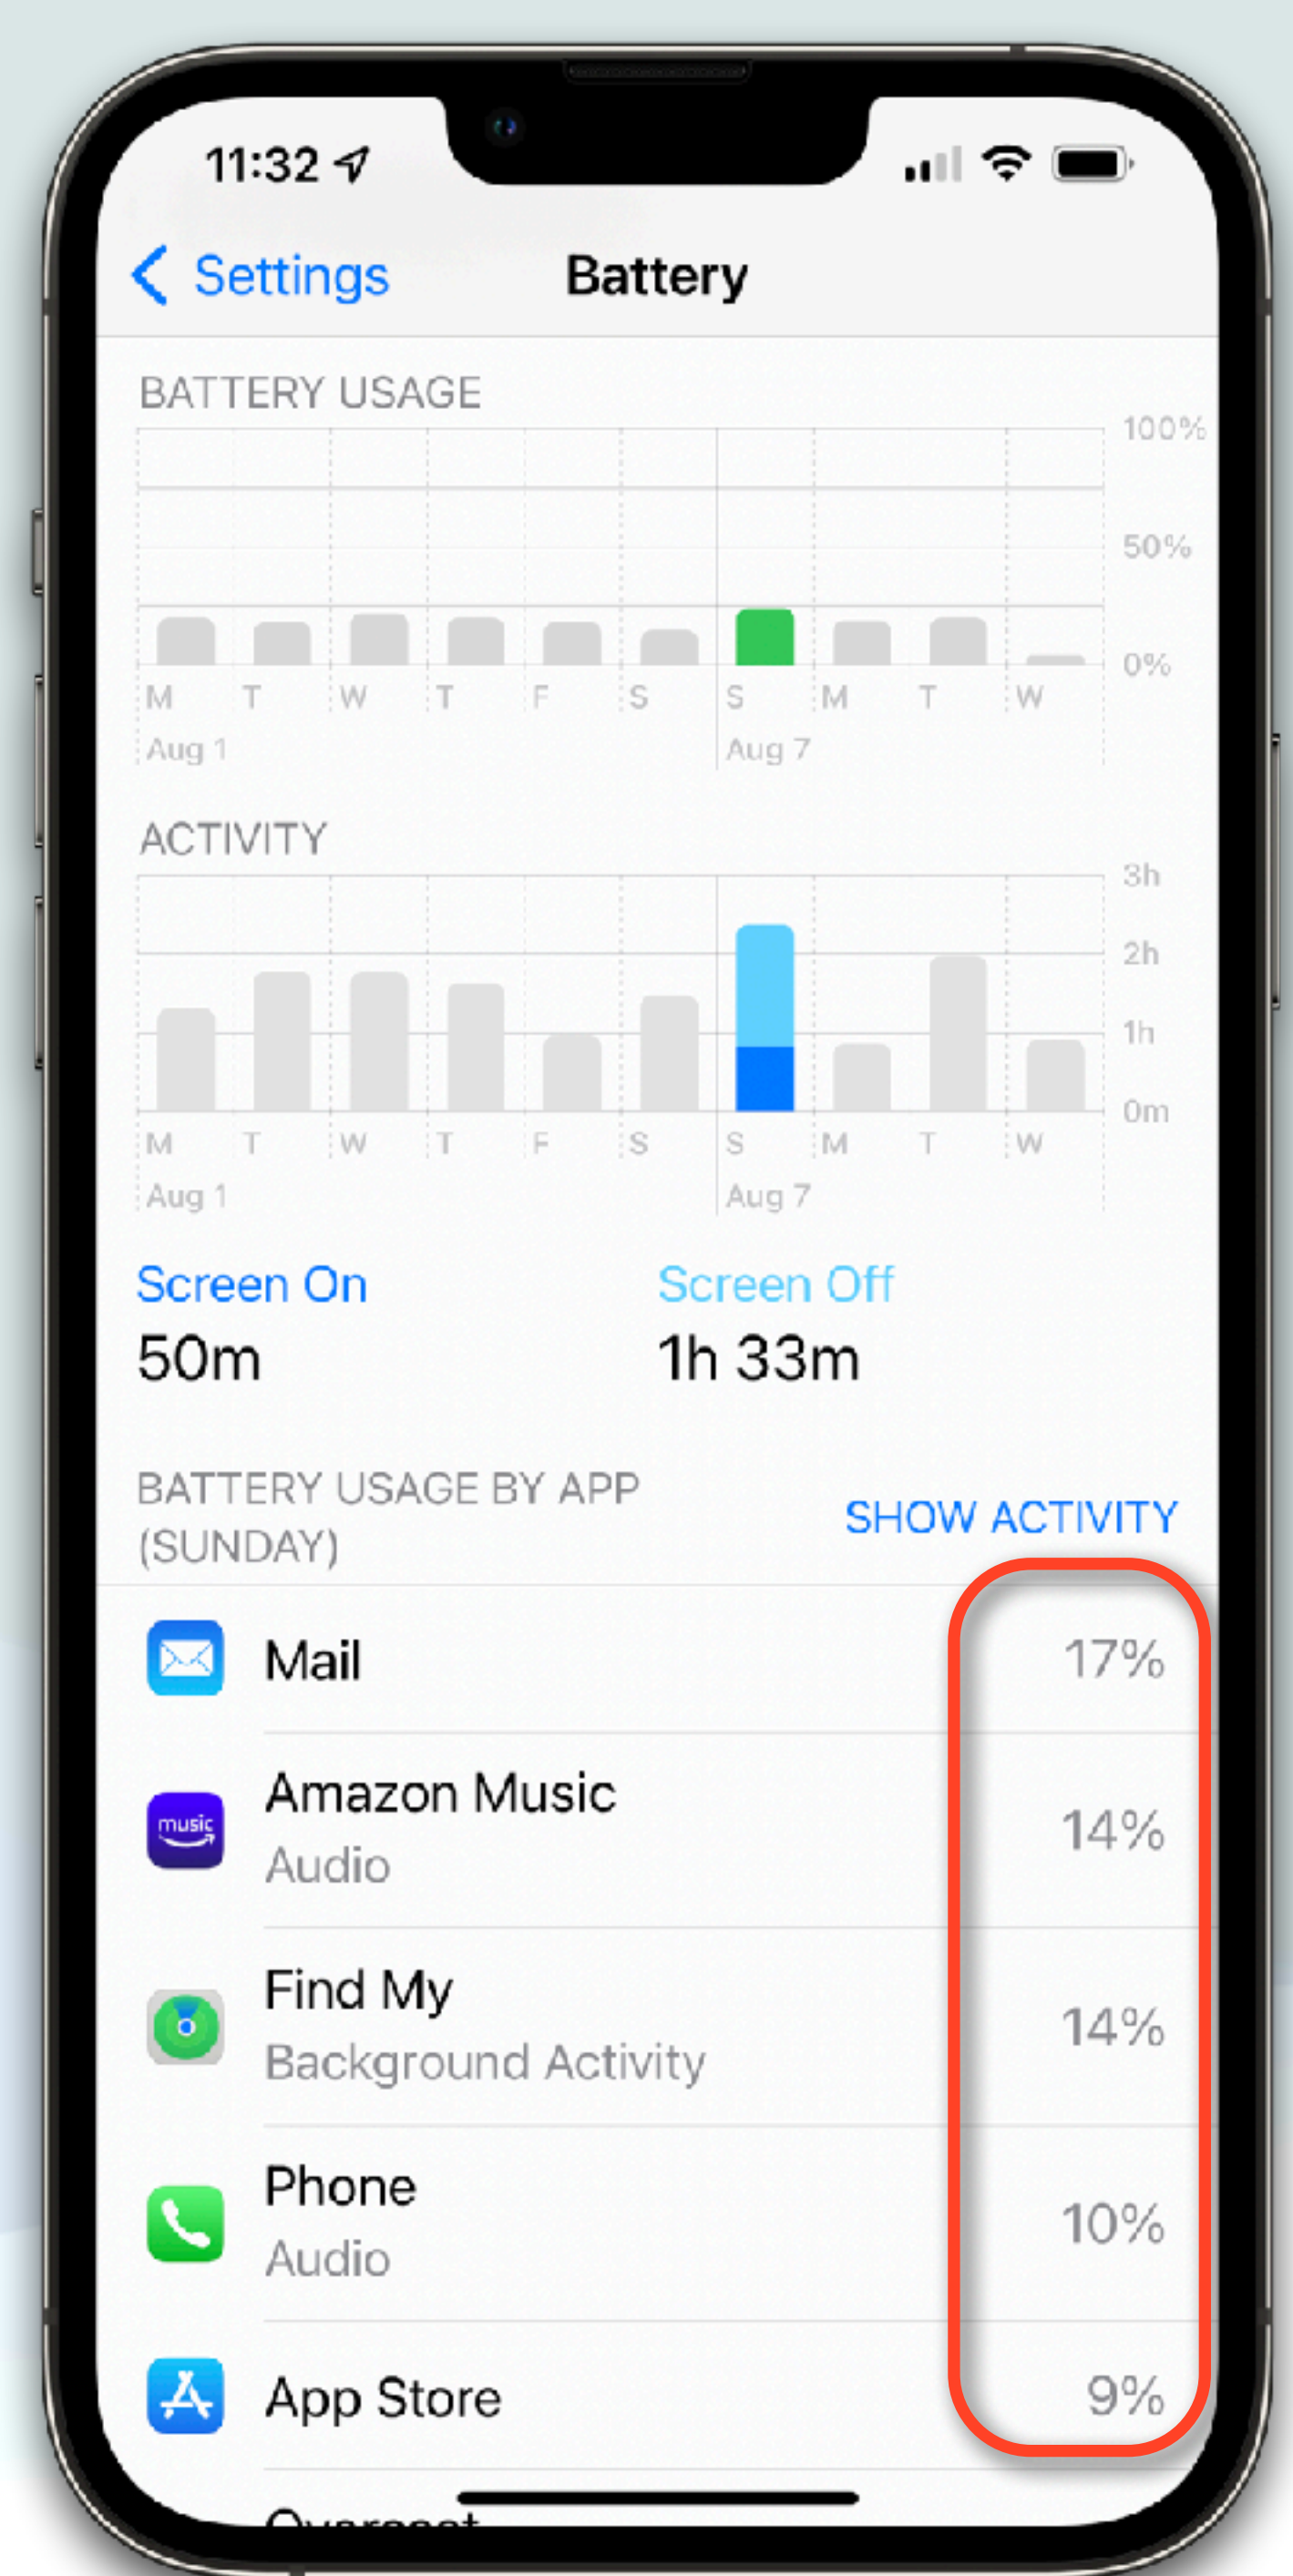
11:32

Settings Battery

BATTERY USAGE

100%
50%
0%

M T W T F S S M T W
Aug 1 Aug 7

ACTIVITY

3h
2h
1h
0m

M T W T F S S M T W
Aug 1 Aug 7

Screen On
50m

Screen Off
1h 33m

BATTERY USAGE BY APP (SUNDAY)

SHOW ACTIVITY

Mail 17%

Amazon Music
Audio 14%

Find My
Background Activity 14%

Phone
Audio 10%

App Store 9%

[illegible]